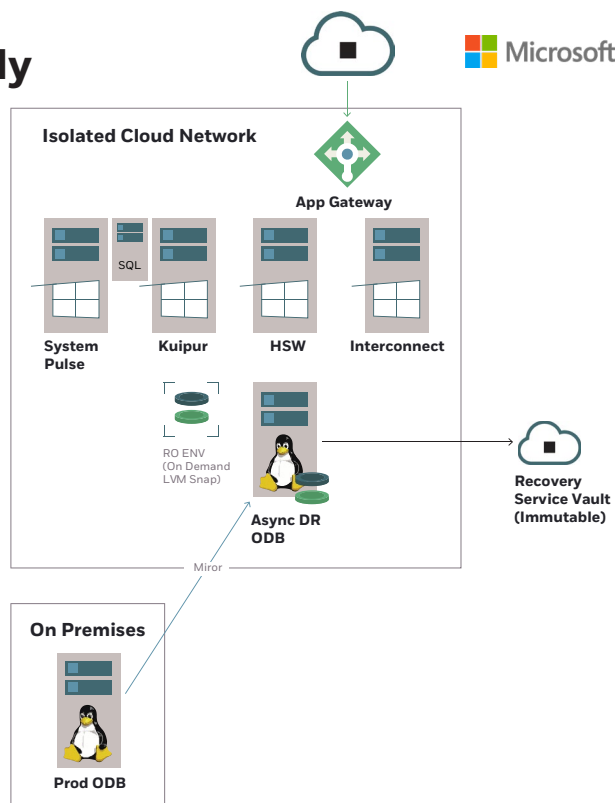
ly

Microsoft

Isolated Cloud Network

App Gateway

SQL

System Pulse

Kuipur

HSW

Interconnect

RO ENV (On Demand LVM Snap)

Async DR ODB

Recovery Service Vault (Immutable)

Miror

On Premises

Prod ODB